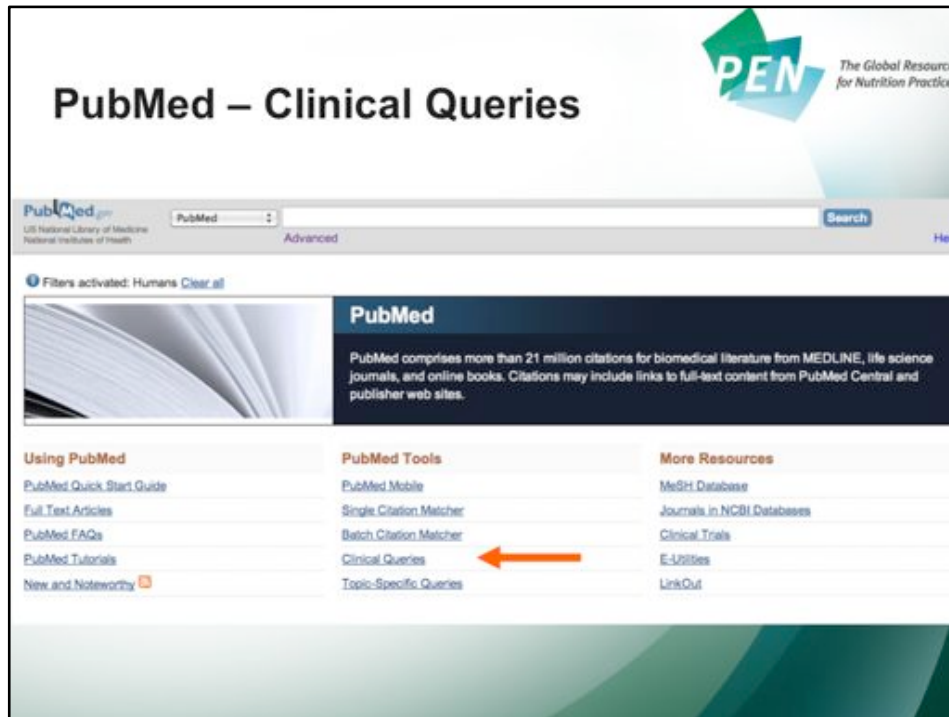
PubMed – Clinical Queries

PEN The Global Resourc for Nutrition Practice

PubMed.gov
US National Library of Medicine
National Institutes of Health

PubMed

Search

Advanced

He

Filters activated: Humans Clear all

PubMed

PubMed comprises more than 21 million citations for biomedical literature from MEDLINE, life science journals, and online books. Citations may include links to full-text content from PubMed Central and publisher web sites.

Using PubMed
PubMed Quick Start Guide
Full Text Articles
PubMed FAQs
PubMed Tutorials
New and Noteworthy

PubMed Tools
PubMed Mobile
Single Citation Matcher
Batch Citation Matcher
Clinical Queries
Topic-Specific Queries

More Resources
MeSH Database
Journals in NCBI Databases
Clinical Trials
E-Utilities
LinkOut